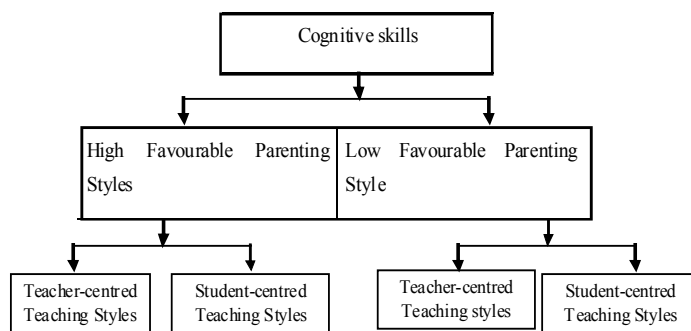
Cognitive skills

High Favourable Parenting Styles

Low Favourable Parenting Style

Teacher-centred Teaching Styles

Student-centred Teaching Styles

Teacher-centred Teaching styles

Student-centred Teaching Styles